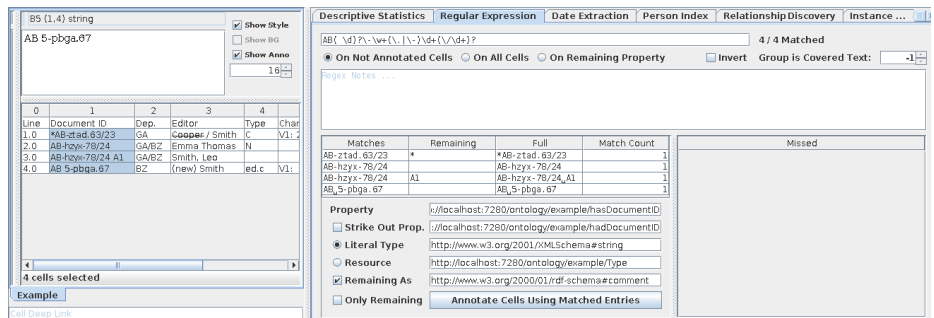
B5 (1,4) string

AB 5-pbga.67

Show Style
Show BG
Show Anno
16

| 0 | 1 | 2 | 3 | 4 |
|---|---|---|---|---|
| Line | Document ID | Dep. | Editor | Type | Char |
| 1.0 | *AB-ztad.63/23 | GA | Cooper / Smith | C | V1: |
| 2.0 | AB-hzyx-78/24 | GA/BZ | Emma Thomas | N | |
| 3.0 | AB-hzyx-78/24 A1 | GA/BZ | Smith, Leo | | |
| 4.0 | AB 5-pbga.67 | BZ | (new) Smith | ed.c | V1: |

4 cells selected

Example

Cell Deep Link

Descriptive Statistics | Regular Expression | Date Extraction | Person Index | Relationship Discovery | Instance ...

AB(\d)?\-\w+[\.|\-)\d+(\/\d+)?

4 / 4 Matched

On Not Annotated Cells  On All Cells  On Remaining Property  Invert  Group is Covered Text: -1

Regex Notes ...

| Matches | Remaining | Full | Match Count |
|---|---|---|---|
| AB-ztad.63/23 | * | *AB-ztad.63/23 | 1 |
| AB-hzyx-78/24 | | AB-hzyx-78/24 | 1 |
| AB-hzyx-78/24 | A1 | AB-hzyx-78/24␣A1 | 1 |
| AB␣5-pbga.67 | | AB␣5-pbga.67 | 1 |

Missed

Property ://localhost:7280/ontology/example/hasDocumentID
Strike Out Prop. ://localhost:7280/ontology/example/hadDocumentID
Literal Type http://www.w3.org/2001/XMLSchema#string
Resource http://localhost:7280/ontology/example/Type
Remaining As http://www.w3.org/2000/01/rdf-schema#comment
Only Remaining   Annotate Cells Using Matched Entries